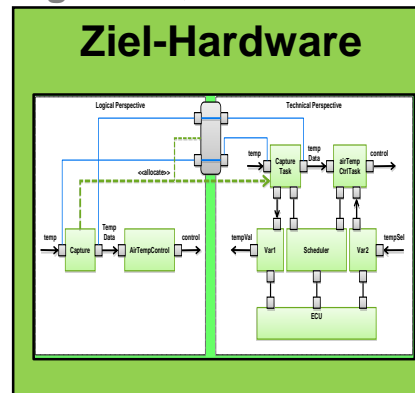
Ziel-Hardware

Logical Perspective

Technical Perspective

<<allocate>>

temp

Capture

Temp Data

AirTempControl

control

temp

Capture Task

temp Data

airTemp CtrlTask

control

tempVal

Var1

Scheduler

Var2

tempSel

ECU